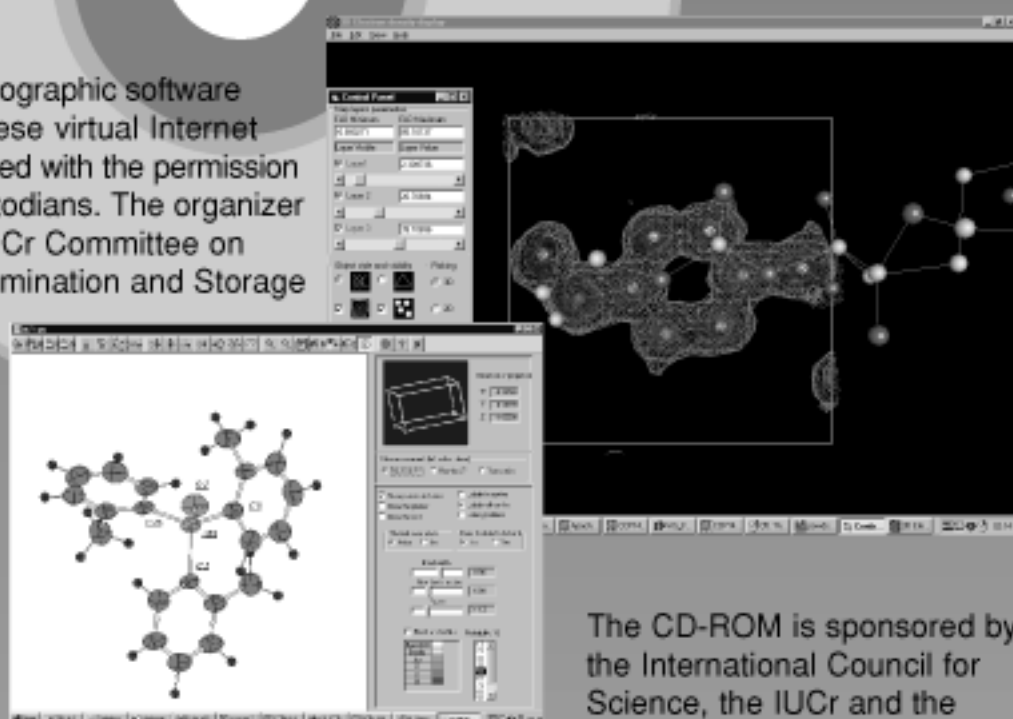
ographic software
ese virtual Internet
ed with the permission
odians. The organizer
Cr Committee on
mination and Storage

Control Panel

The CD-ROM is sponsored by
the International Council for
Science, the IUCr and the